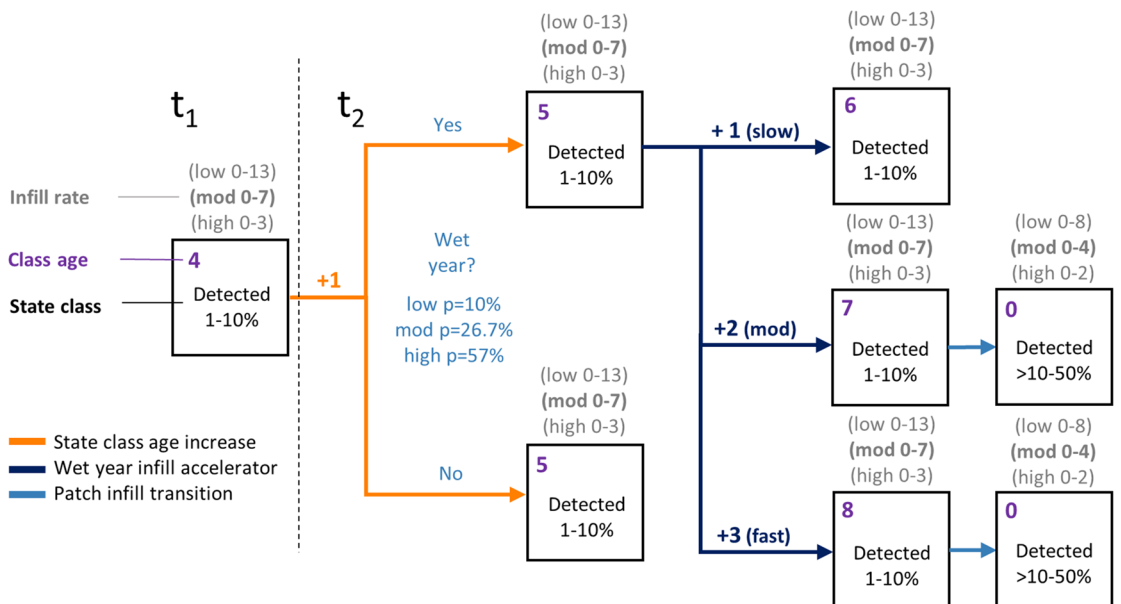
$t_1$

$t_2$

Infill rate

(low 0-13)
(mod 0-7)
(high 0-3)

Class age

4

State class

Detected
1-10%

+1

Yes

Wet year?

low p=10%
mod p=26.7%
high p=57%

No

(low 0-13)
(mod 0-7)
(high 0-3)

5

Detected
1-10%

(low 0-13)
(mod 0-7)
(high 0-3)

5

Detected
1-10%

+ 1 (slow)

+2 (mod)

+3 (fast)

(low 0-13)
(mod 0-7)
(high 0-3)

6

Detected
1-10%

(low 0-13)
(mod 0-7)
(high 0-3)

7

Detected
1-10%

(low 0-13)
(mod 0-7)
(high 0-3)

8

Detected
1-10%

(low 0-8)
(mod 0-4)
(high 0-2)

0

Detected
>10-50%

(low 0-8)
(mod 0-4)
(high 0-2)

0

Detected
>10-50%

State class age increase
Wet year infill accelerator
Patch infill transition